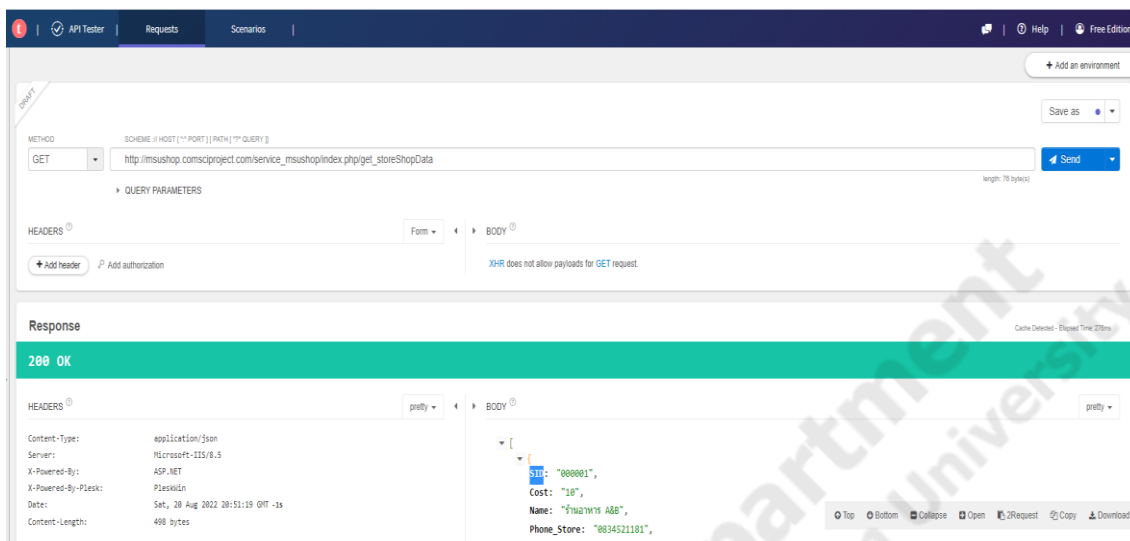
t | API Tester | Requests Scenarios | ? Help | Free Edition

+ Add an environment

DRAFT

Save as

METHOD SCHEME :// HOST [ ":" PORT ] [ PATH [ "?" QUERY ]]

GET http://msushop.comsciproject.com/service_msushop/index.php/get_storeShopData Send

length: 76 byte(s)

▸ QUERY PARAMETERS

HEADERS Form ▸ BODY

+ Add header Add authorization XHR does not allow payloads for GET request.

Response Cache Detected - Elapsed Time: 276ms

200 OK

HEADERS pretty ▸ BODY pretty

| | |
|---|---|
| Content-Type: | application/json |
| Server: | Microsoft-IIS/8.5 |
| X-Powered-By: | ASP.NET |
| X-Powered-By-Plesk: | PleskWin |
| Date: | Sat, 20 Aug 2022 20:51:19 GMT -1s |
| Content-Length: | 498 bytes |

[
{
SID: "000001",
Cost: "10",
Name: "ร้านอาหาร A&B",
Phone_Store: "0834521181",

Top Bottom Collapse Open 2Request Copy Download

Department University